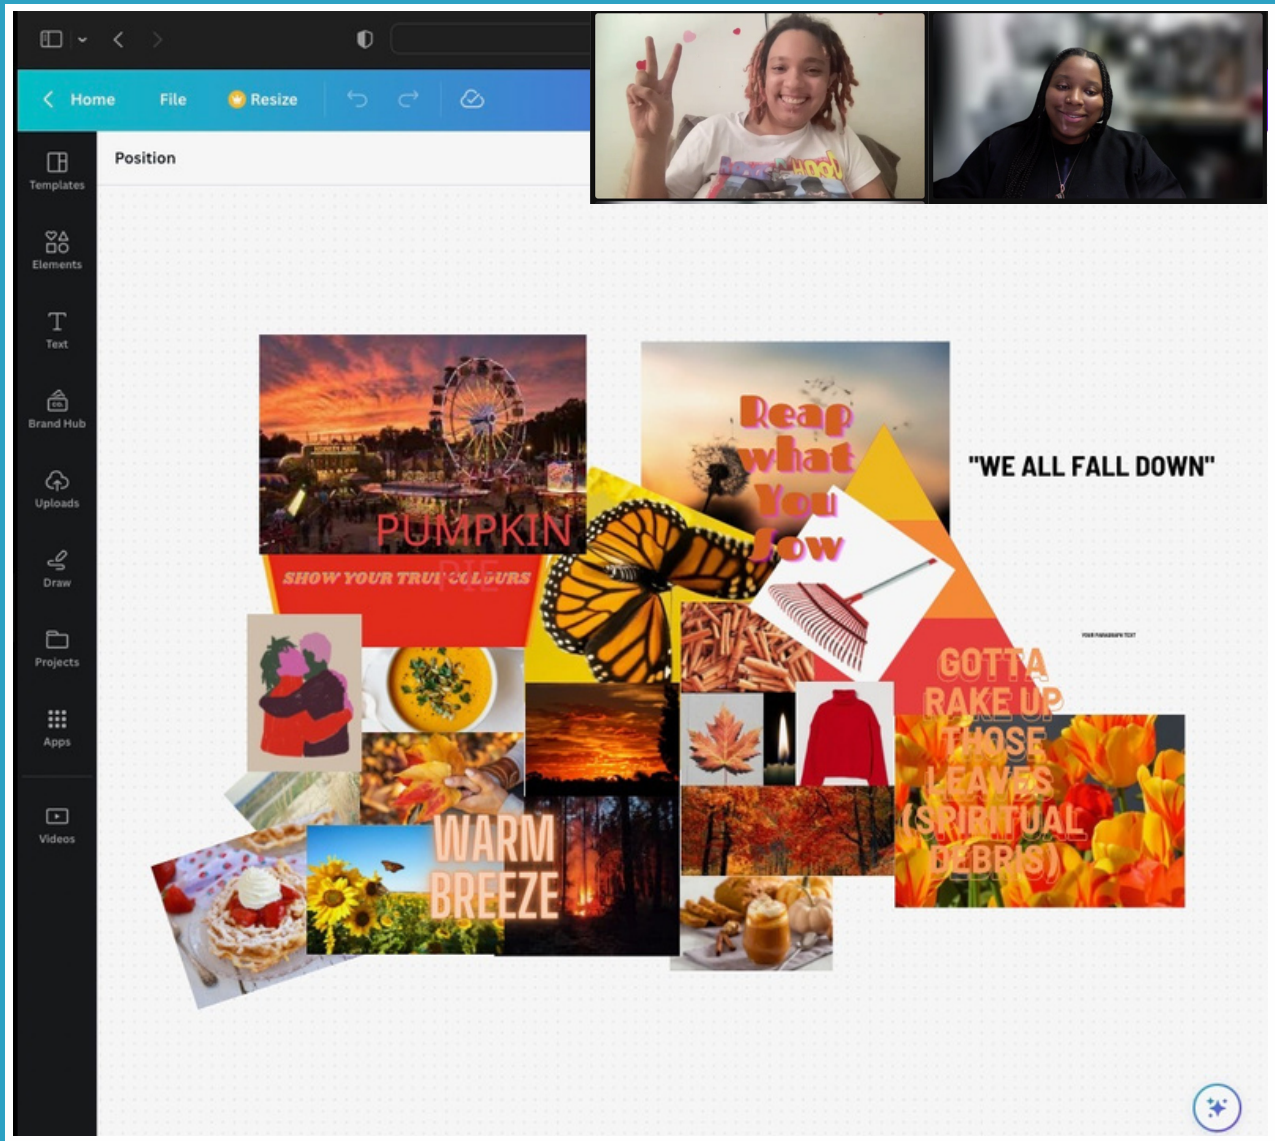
Home File Resize

Position

Templates

Elements

Text

Brand Hub

Uploads

Draw

Projects

Apps

Videos

PUMPKIN PIE

SHOW YOUR TRUE COLOURS

Reap what You Sow

"WE ALL FALL DOWN"

Your Paragraph Text

GOTTA RAKE UP THOSE LEAVES (SPIRITUAL DEBRIS)

WARM BREEZE